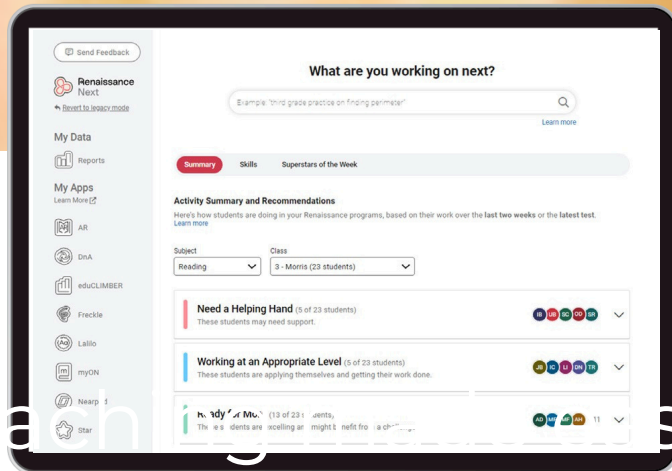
Send Feedback

Renaissance Next

Revert to legacy mode

My Data

Reports

My Apps

Learn More

AR

DnA

eduCLIMBER

Freckle

Lalilo

myON

Nearp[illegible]d

Star

What are you working on next?

Example: "third grade practice on finding perimeter"

Learn more

Summary Skills Superstars of the Week

Activity Summary and Recommendations

Here's how students are doing in your Renaissance programs, based on their work over the last two weeks or the latest test. Learn more

Subject
Reading

Class
3 - Morris (23 students)

Need a Helping Hand (5 of 23 students)
These students may need support.

IB UB SC OD BR

Working at an Appropriate Level (5 of 23 students)
These students are applying themselves and getting their work done.

JB IC LI ON TR

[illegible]eady for Mo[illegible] (13 of 23 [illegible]tudents)
The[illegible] students are excelling an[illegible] might b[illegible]nefit fro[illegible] a ch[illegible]

AD MB MF AH 11

ach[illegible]g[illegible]s